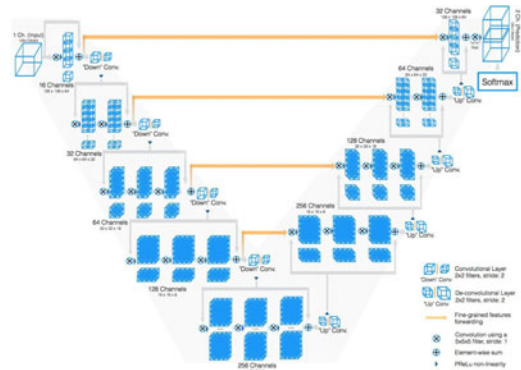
1 Ch. (Input)
16 Channels
128 x 128 x 64
"Down" Conv.
32 Channels
64 x 64 x 32
"Down" Conv.
64 Channels
32 x 32 x 16
"Down" Conv.
128 Channels
16 x 16 x 8
"Down" Conv.
256 Channels
"Up" Conv.
256 Channels
16 x 16 x 8
"Up" Conv.
128 Channels
32 x 32 x 16
"Up" Conv.
64 Channels
64 x 64 x 32
"Up" Conv.
32 Channels
128 x 128 x 64
2 Ch. (Prediction)
Softmax
Convolutional Layer 2x2 filters, stride: 2
"Down" Conv.
De-convolutional Layer 2x2 filters, stride: 2
"Up" Conv.
Fine-grained features forwarding
Convolution using a 5x5x5 filter, stride: 1
Element-wise sum
PReLu non-linearity